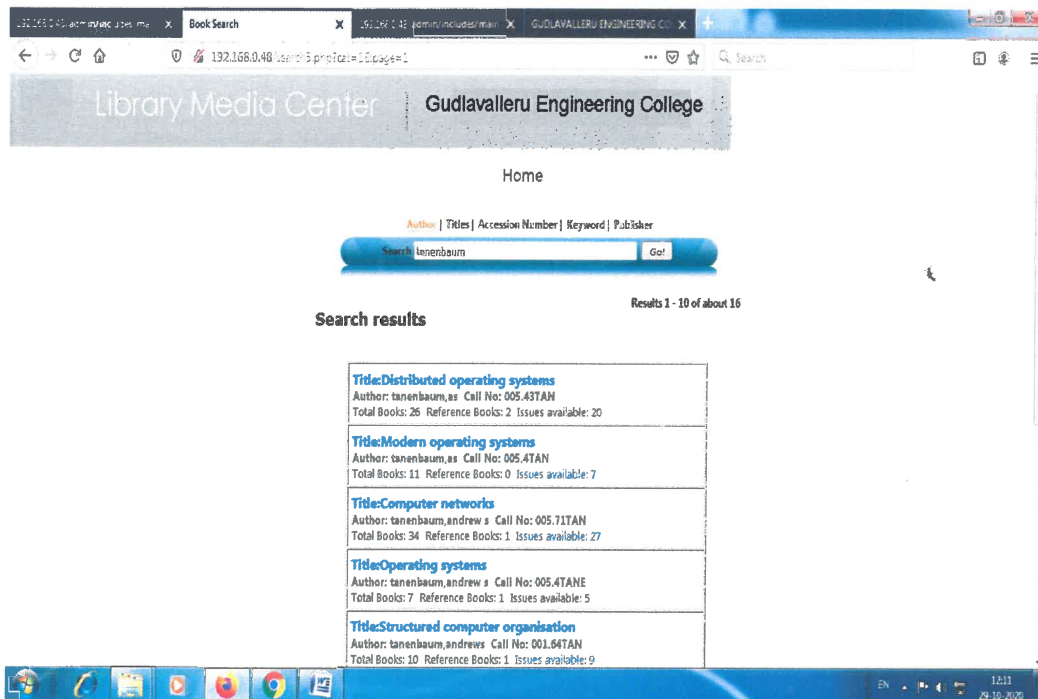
192.168.0.48/admin/includes/ma × Book Search × 192.168.0.48/admin/includes/main × GUDLAVALLERU ENGINEERING CO ×

192.168.0.48/search.php?cat=1&page=1

Search

Library Media Center | Gudlavalleru Engineering College

Home

Author | Titles | Accession Number | Keyword | Publisher

Search tenenbaum Go!

Results 1 - 10 of about 16

Search results

Title:Distributed operating systems
Author: tanenbaum,as Call No: 005.43TAN
Total Books: 26 Reference Books: 2 Issues available: 20

Title:Modern operating systems
Author: tanenbaum,as Call No: 005.4TAN
Total Books: 11 Reference Books: 0 Issues available: 7

Title:Computer networks
Author: tanenbaum,andrew s Call No: 005.71TAN
Total Books: 34 Reference Books: 1 Issues available: 27

Title:Operating systems
Author: tanenbaum,andrew s Call No: 005.4TANE
Total Books: 7 Reference Books: 1 Issues available: 5

Title:Structured computer organisation
Author: tanenbaum,andrews Call No: 001.64TAN
Total Books: 10 Reference Books: 1 Issues available: 9

EN 12:11 29-10-2020